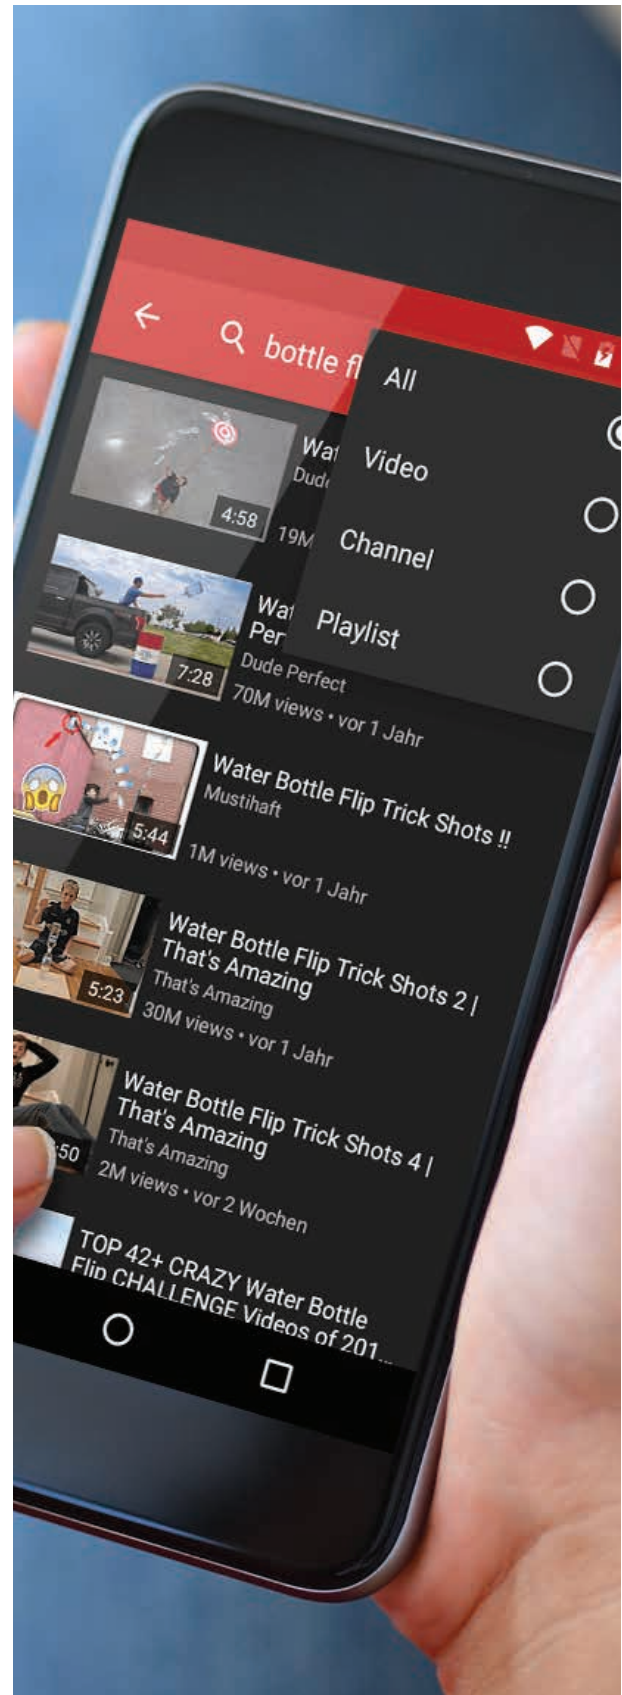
bottle fl

All

Video

Channel

Playlist

Wat
Dud

4:58

19M

Wat
Per

7:28

Dude Perfect
70M views • vor 1 Jahr

Water Bottle Flip Trick Shots !!
Mustihaft

5:44

1M views • vor 1 Jahr

Water Bottle Flip Trick Shots 2 | That's Amazing
That's Amazing

5:23

30M views • vor 1 Jahr

Water Bottle Flip Trick Shots 4 | That's Amazing
That's Amazing

:50

2M views • vor 2 Wochen

TOP 42+ CRAZY Water Bottle Flip CHALLENGE Videos of 201...